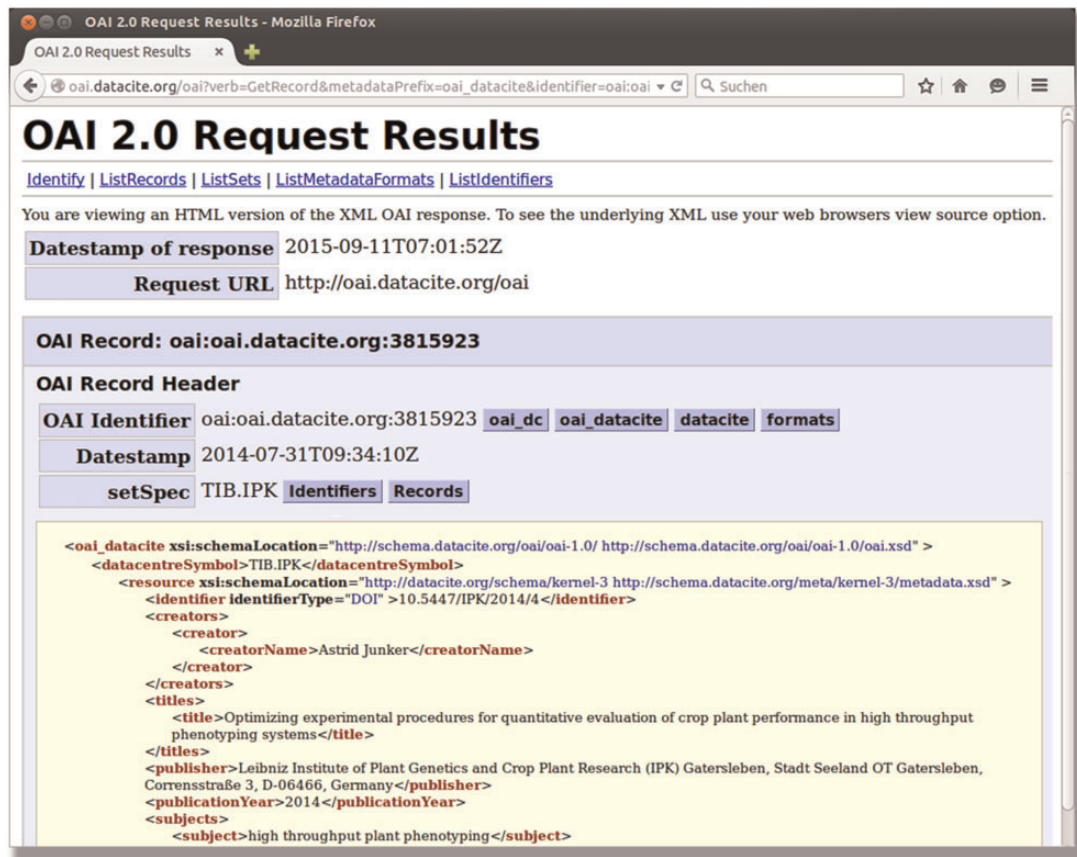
OAI 2.0 Request Results - Mozilla Firefox

OAI 2.0 Request Results ×

oai.datacite.org/oai?verb=GetRecord&metadataPrefix=oai_datacite&identifier=oai:oai

Suchen

# OAI 2.0 Request Results

Identify | ListRecords | ListSets | ListMetadataFormats | ListIdentifiers

You are viewing an HTML version of the XML OAI response. To see the underlying XML use your web browsers view source option.

| Datestamp of response | 2015-09-11T07:01:52Z |
|---|---|
| Request URL | http://oai.datacite.org/oai |

OAI Record: oai:oai.datacite.org:3815923

OAI Record Header

| OAI Identifier | oai:oai.datacite.org:3815923 oai_dc oai_datacite datacite formats |
|---|---|
| Datestamp | 2014-07-31T09:34:10Z |
| setSpec | TIB.IPK Identifiers Records |

<oai_datacite xsi:schemaLocation="http://schema.datacite.org/oai/oai-1.0/ http://schema.datacite.org/oai/oai-1.0/oai.xsd" >
<datacentreSymbol>TIB.IPK</datacentreSymbol>
<resource xsi:schemaLocation="http://datacite.org/schema/kernel-3 http://schema.datacite.org/meta/kernel-3/metadata.xsd" >
<identifier identifierType="DOI" >10.5447/IPK/2014/4</identifier>
<creators>
<creator>
<creatorName>Astrid Junker</creatorName>
</creator>
</creators>
<titles>
<title>Optimizing experimental procedures for quantitative evaluation of crop plant performance in high throughput phenotyping systems</title>
</titles>
<publisher>Leibniz Institute of Plant Genetics and Crop Plant Research (IPK) Gatersleben, Stadt Seeland OT Gatersleben, Corrensstraße 3, D-06466, Germany</publisher>
<publicationYear>2014</publicationYear>
<subjects>
<subject>high throughput plant phenotyping</subject>